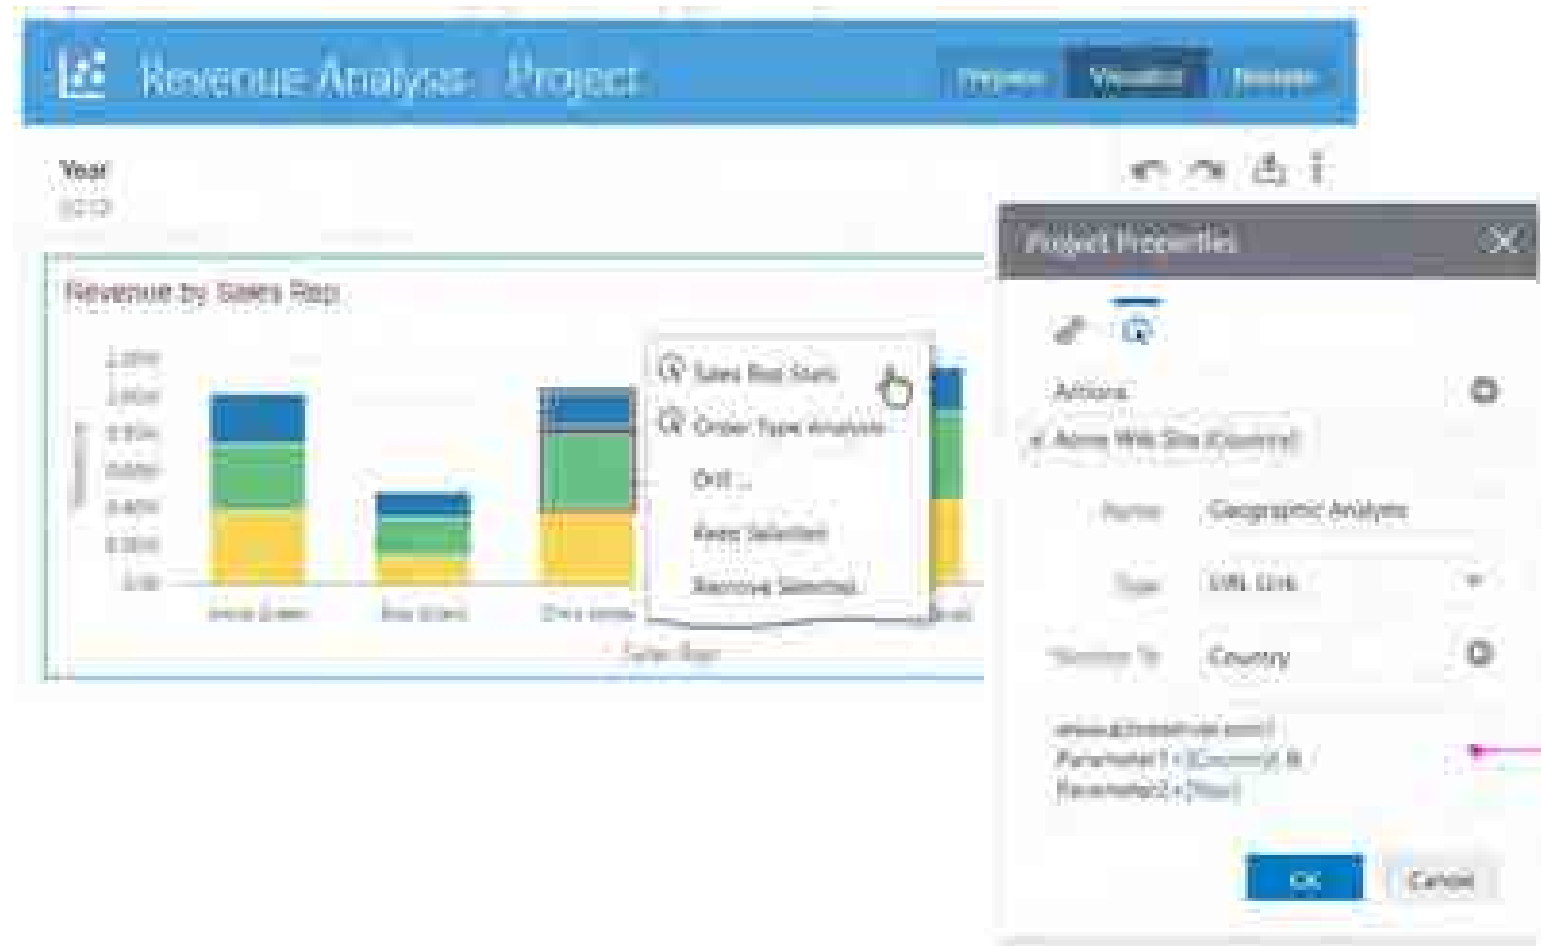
Revenue Analysis Project

Prepare Visualize Narrate

Year
2019

Revenue by Sales Rep

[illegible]

Sales Rep Stats
Order Type Analysis
Drill ...
Keep Selected
Remove Selected

Sales Rep

Project Properties

Actions

Acme Web Site (Country)

Name Geographic Analysis

Type URL Link

Anchor To Country

www.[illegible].com/
Parameter1={Country}&
Parameter2={Year}

OK Cancel